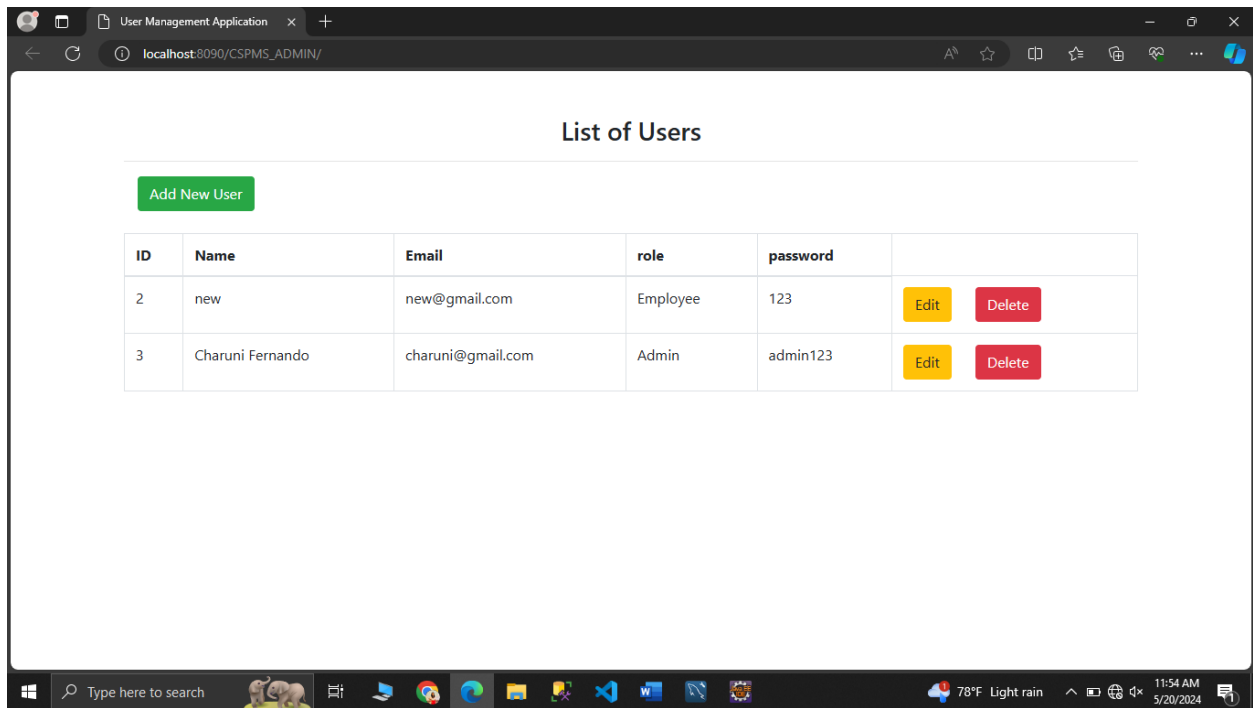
User Management Application

localhost:8090/CSPMS_ADMIN/

List of Users

Add New User

| ID | Name | Email | role | password | |
|---|---|---|---|---|---|
| 2 | new | new@gmail.com | Employee | 123 | Edit Delete |
| 3 | Charuni Fernando | charuni@gmail.com | Admin | admin123 | Edit Delete |

Type here to search

78°F Light rain

11:54 AM
5/20/2024